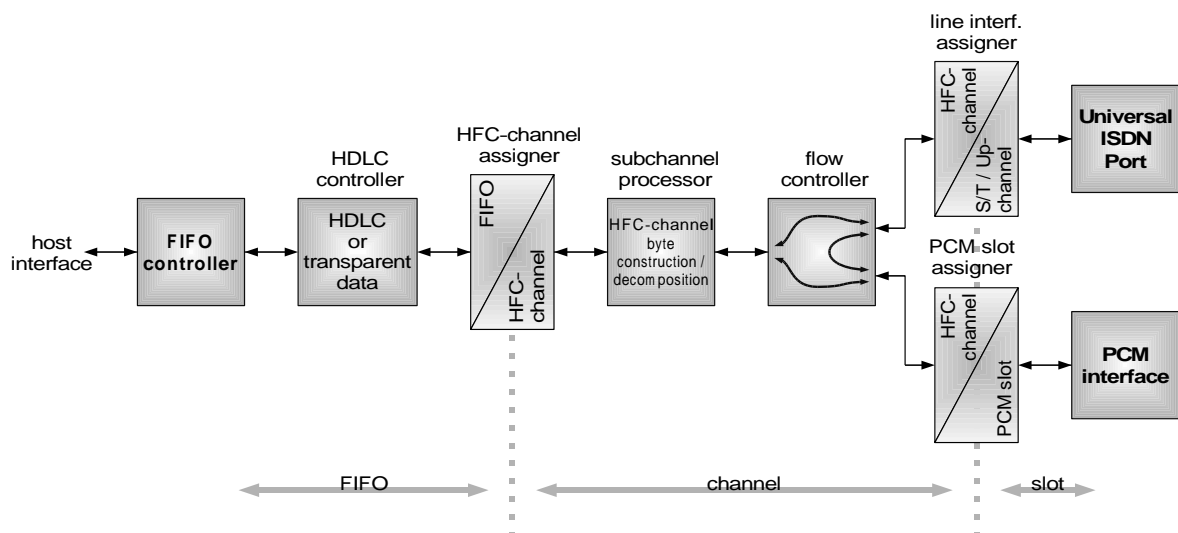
host interface

FIFO controller

HDLC controller

HDLC or transparent data

HFC-channel assigner

FIFO

HFC-channel

subchannel processor

HFC-channel byte construction / decom position

flow controller

line interf. assigner

HFC-channel

S/T / Up-channel

Universal ISDN Port

PCM slot assigner

HFC-channel

PCM slot

PCM interface

FIFO

channel

slot